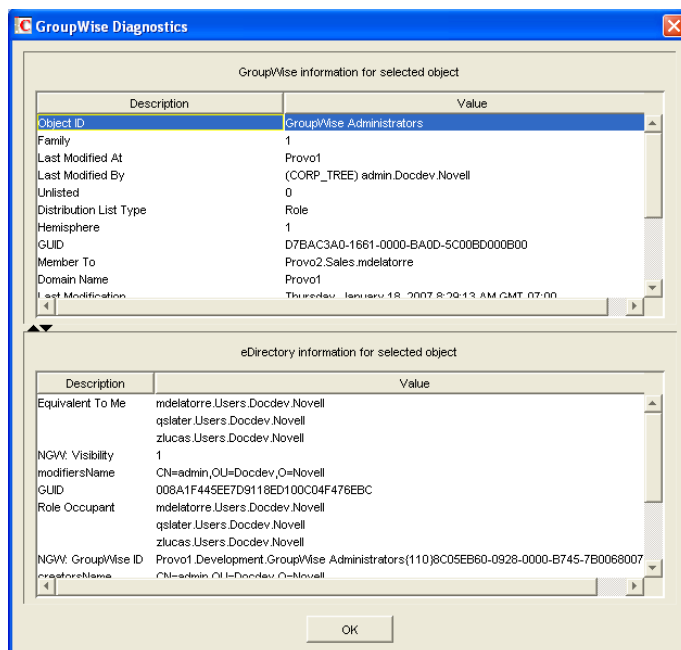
GroupWise Diagnostics

GroupWise information for selected object

| Description | Value |
|---|---|
| Object ID | GroupWise Administrators |
| Family | 1 |
| Last Modified At | Provo1 |
| Last Modified By | (CORP_TREE) admin.Docdev.Novell |
| Unlisted | 0 |
| Distribution List Type | Role |
| Hemisphere | 1 |
| GUID | D7BAC3A0-1661-0000-BA0D-5C00BD000B00 |
| Member To | Provo2.Sales.mdelatorre |
| Domain Name | Provo1 |
| Last Modification | Thursday, January 18, 2007 8:29:13 AM GMT-07:00 |

eDirectory information for selected object

| Description | Value |
|---|---|
| Equivalent To Me | mdelatorre.Users.Docdev.Novell |
| | qslater.Users.Docdev.Novell |
| | zlucas.Users.Docdev.Novell |
| NGW: Visibility | 1 |
| modifiersName | CN=admin,OU=Docdev,O=Novell |
| GUID | 008A1F445EE7D9118ED100C04F476EBC |
| Role Occupant | mdelatorre.Users.Docdev.Novell |
| | qslater.Users.Docdev.Novell |
| | zlucas.Users.Docdev.Novell |
| NGW: GroupWise ID | Provo1.Development.GroupWise Administrators{110}8C05EB60-0928-0000-B745-7B0068007 |
| creatorsName | CN=admin,OU=Docdev,O=Novell |

OK